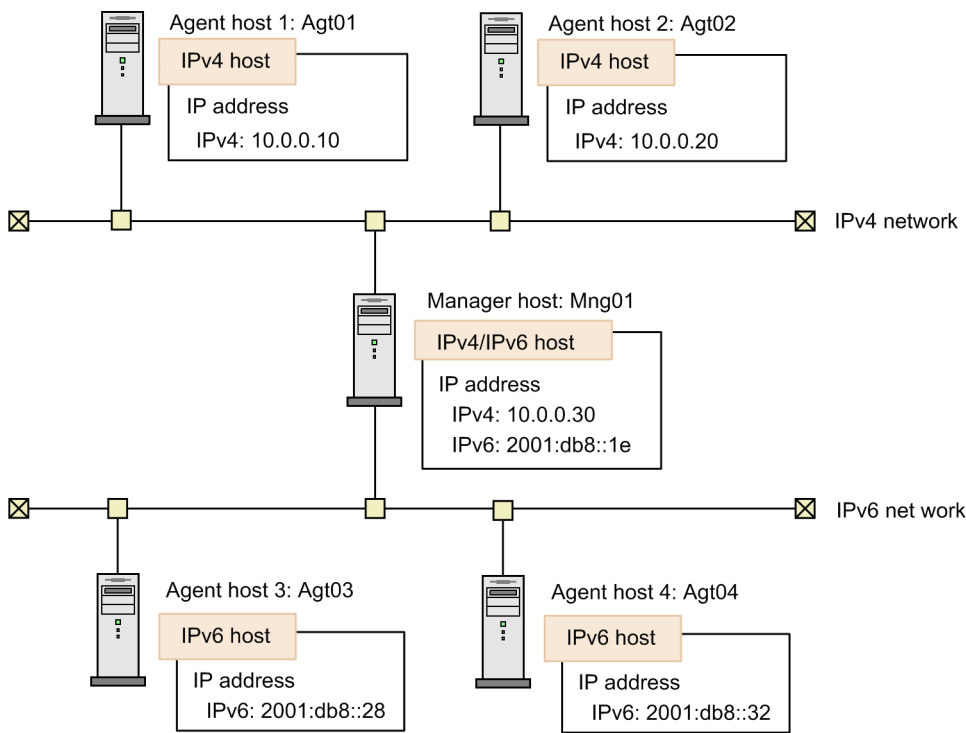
Agent host 1: Agt01

IPv4 host

IP address

IPv4: 10.0.0.10

Agent host 2: Agt02

IPv4 host

IP address

IPv4: 10.0.0.20

IPv4 network

Manager host: Mng01

IPv4/IPv6 host

IP address

IPv4: 10.0.0.30

IPv6: 2001:db8::1e

IPv6 net work

Agent host 3: Agt03

IPv6 host

IP address

IPv6: 2001:db8::28

Agent host 4: Agt04

IPv6 host

IP address

IPv6: 2001:db8::32